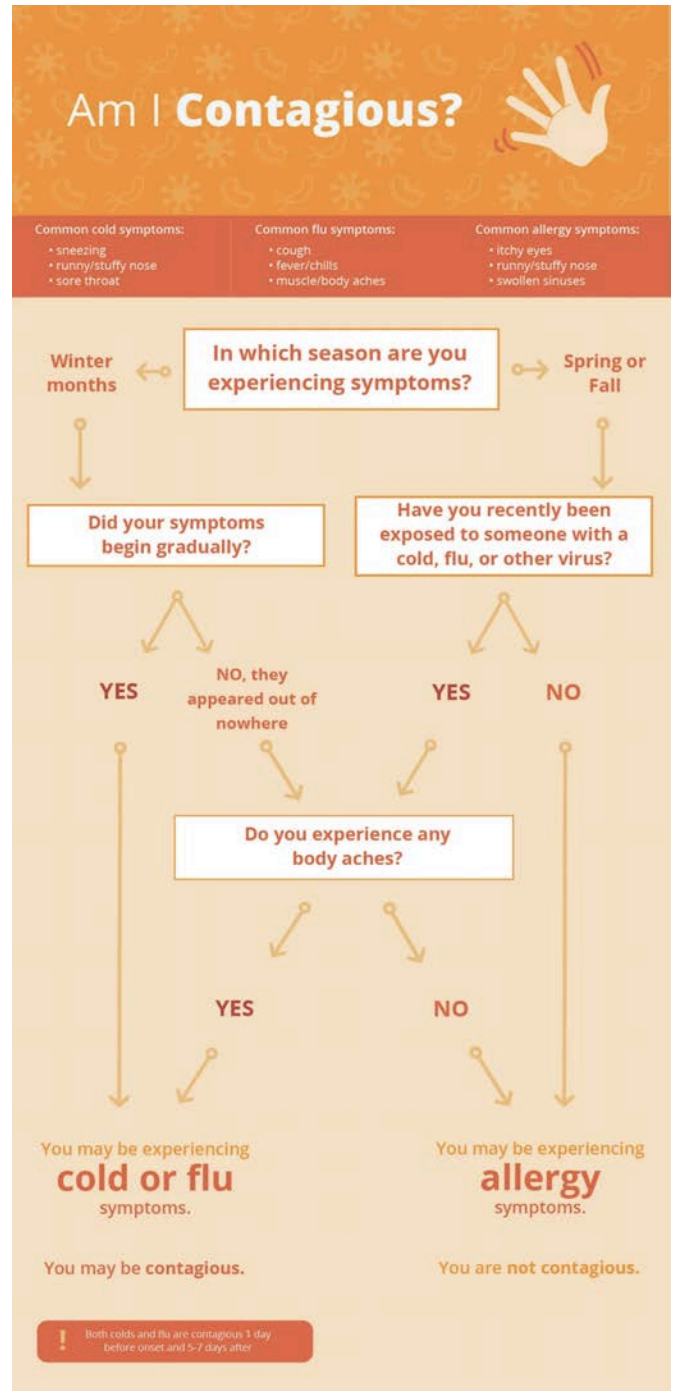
Am I **Contagious?**

Common cold symptoms:
• sneezing
• runny/stuffy nose
• sore throat

Common flu symptoms:
• cough
• fever/chills
• muscle/body aches

Common allergy symptoms:
• itchy eyes
• runny/stuffy nose
• swollen sinuses

In which season are you experiencing symptoms?

Winter months

Spring or Fall

Did your symptoms begin gradually?

Have you recently been exposed to someone with a cold, flu, or other virus?

YES

NO, they appeared out of nowhere

YES

NO

Do you experience any body aches?

YES

NO

You may be experiencing cold or flu symptoms.

You may be experiencing allergy symptoms.

You may be contagious.

You are not contagious.

!

Both colds and flu are contagious 1 day before onset and 5-7 days after